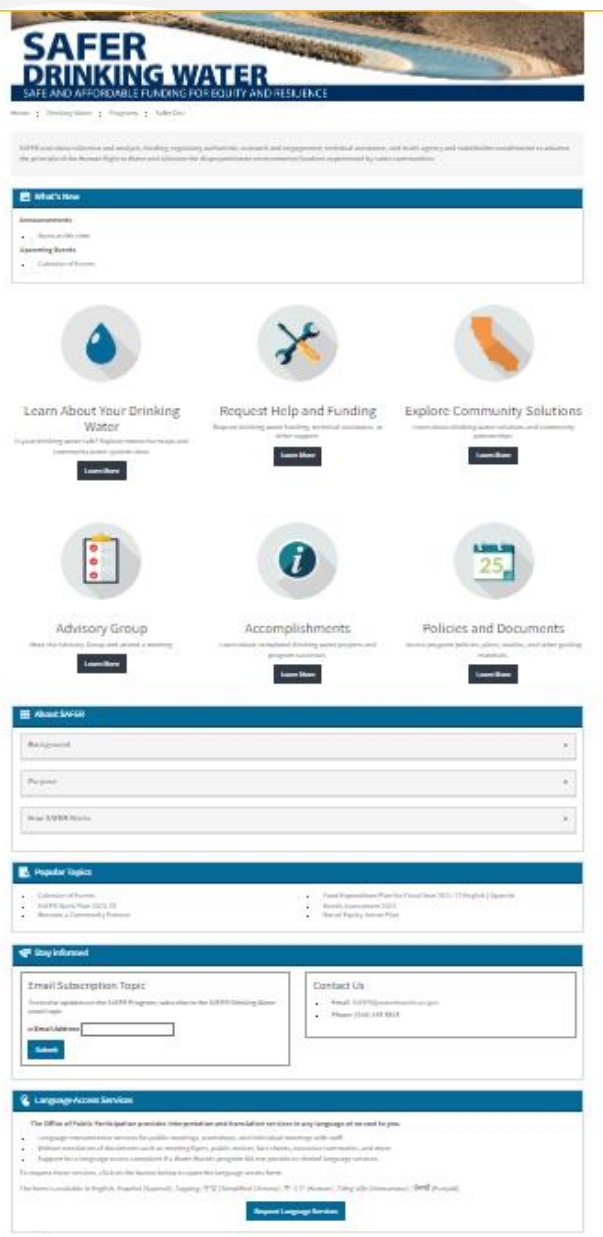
SAFER DRINKING WATER

SAFE AND AFFORDABLE FUNDING FOR EQUITY AND RESILIENCE

Home : Drinking Water : Programs : Safer Dw

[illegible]

What's New

Announcements

- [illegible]

Upcoming Events

- Calendar of Events

Learn About Your Drinking Water

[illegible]

Learn More

Request Help and Funding

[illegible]

Learn More

Explore Community Solutions

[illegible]

Learn More

Advisory Group

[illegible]

Learn More

Accomplishments

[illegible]

Learn More

Policies and Documents

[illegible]

Learn More

About SAFER

Background

Purpose

How SAFER Works

Popular Topics

- Calendar of Events
- SAFER Work Plan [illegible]
- Become a Community Partner
- Fund Expenditure Plan for Fiscal Year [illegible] English | Spanish
- Needs Assessment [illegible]
- Racial Equity Action Plan

Stay Informed

Email Subscription Topic

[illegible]

* Email Address

Submit

Contact Us

- Email: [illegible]
- Phone: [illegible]

Language Access Services

The Office of Public Participation provides interpretation and translation services in any language at no cost to you.

- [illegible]
- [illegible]
- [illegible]

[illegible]

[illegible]

Request Language Services